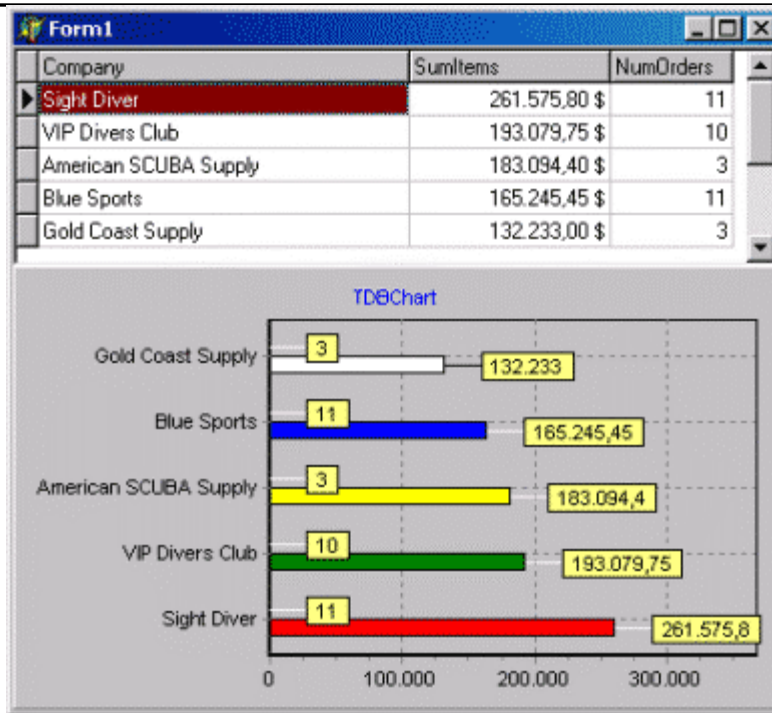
Form1

| Company | SumItems | NumOrders |
|---|---|---|
| Sight Diver | 261.575,80 $ | 11 |
| VIP Divers Club | 193.079,75 $ | 10 |
| American SCUBA Supply | 183.094,40 $ | 3 |
| Blue Sports | 165.245,45 $ | 11 |
| Gold Coast Supply | 132.233,00 $ | 3 |

TDBChart

Gold Coast Supply
3
132.233
Blue Sports
11
165.245,45
American SCUBA Supply
3
183.094,4
VIP Divers Club
10
193.079,75
Sight Diver
11
261.575,8

0
100.000
200.000
300.000